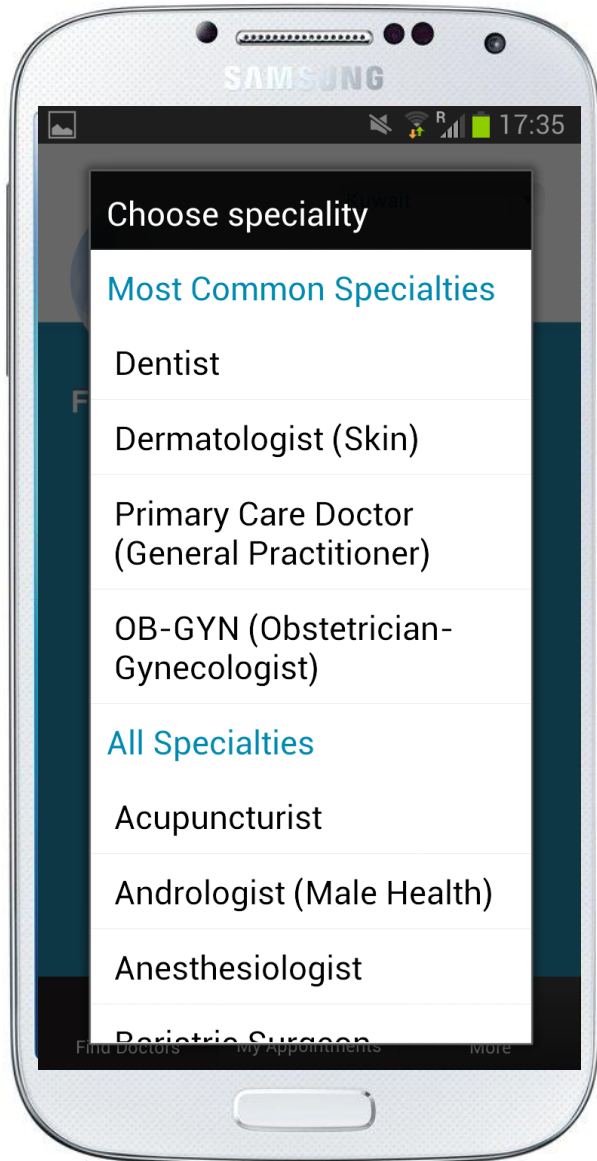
SAMSUNG

17:35

Kuwait

Choose speciality

Most Common Specialties

Dentist

Dermatologist (Skin)

Primary Care Doctor (General Practitioner)

OB-GYN (Obstetrician-Gynecologist)

All Specialties

Acupuncturist

Andrologist (Male Health)

Anesthesiologist

Bariatric Surgeon

Find Doctors

My Appointments

More